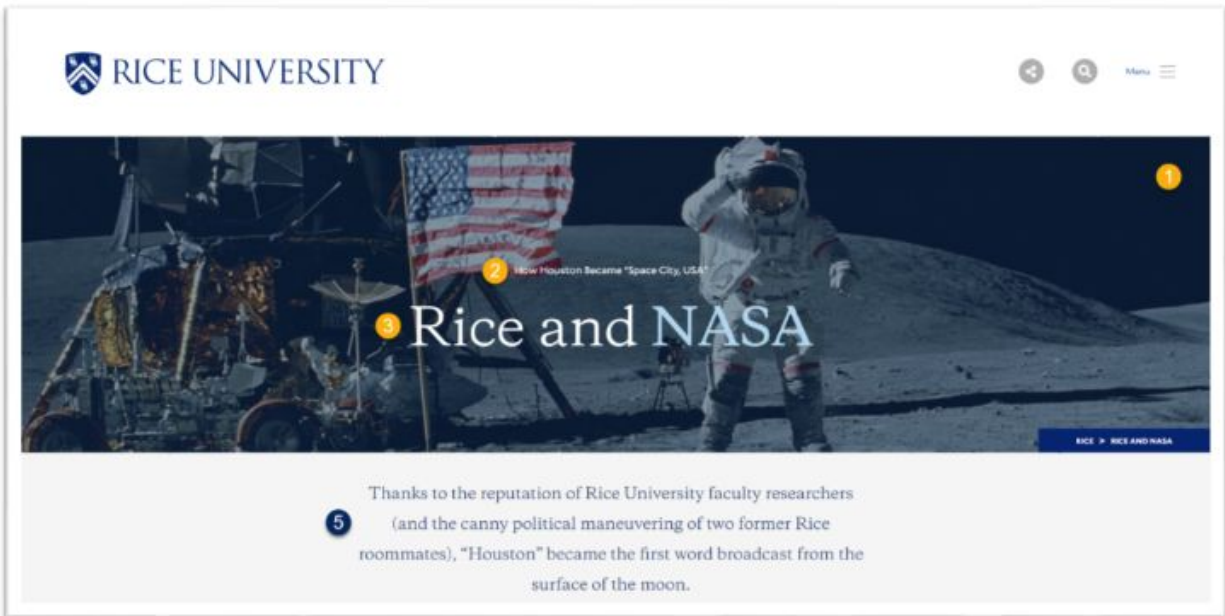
RICE UNIVERSITY

Menu

1

2 How Houston Became "Space City, USA"

3 Rice and NASA

RICE > RICE AND NASA

5

Thanks to the reputation of Rice University faculty researchers (and the canny political maneuvering of two former Rice roommates), "Houston" became the first word broadcast from the surface of the moon.